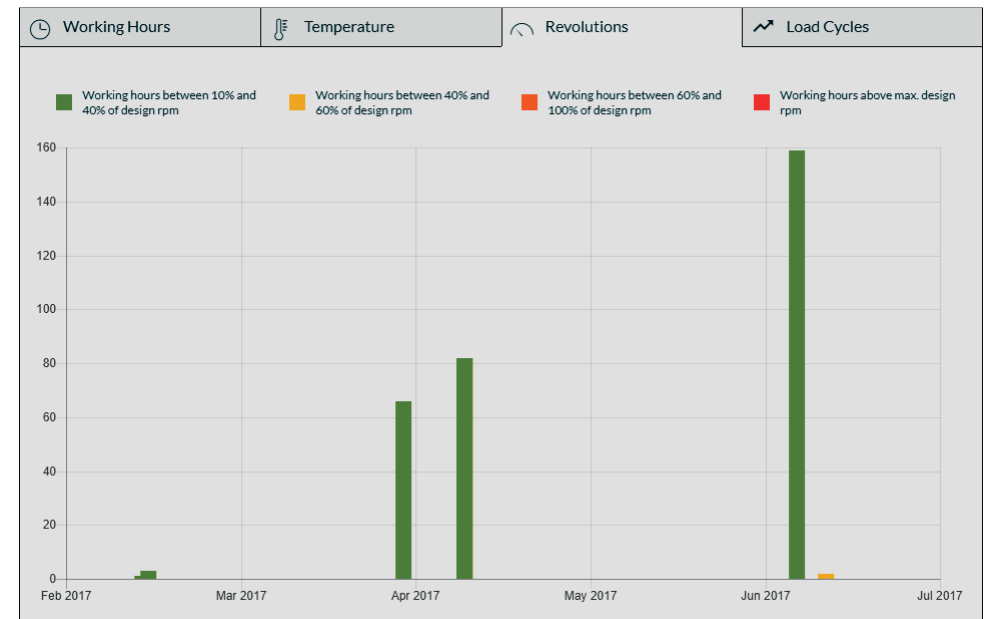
Working Hours | Temperature | Revolutions | Load Cycles

Working hours between 10% and 40% of design rpm
Working hours between 40% and 60% of design rpm
Working hours between 60% and 100% of design rpm
Working hours above max. design rpm

160
140
120
100
80
60
40
20
0

Feb 2017
Mar 2017
Apr 2017
May 2017
Jun 2017
Jul 2017